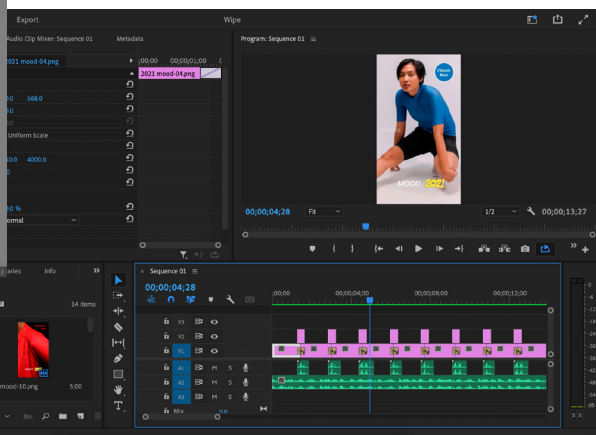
Export
Wipe
Audio Clip Mixer: Sequence 01
Metadata
2021 mood-04.png
;00;00
2021 mood-04.png
.0 568.0
Uniform Scale
.0 4000.0
.0
.0 %
ormal
Program: Sequence 01
Classic Blue
MOOD 2021
00;00;04;28
Fit
1/2
00;00;13;27
aries
Info
14 items
mood-10.png
5:00
Sequence 01
00;00;04;28
;00;00
00;00;04;00
00;00;08;00
00;00;12;00
V3
V2
V1
A1
A2
A3
M
S
Mix
0.0
S S